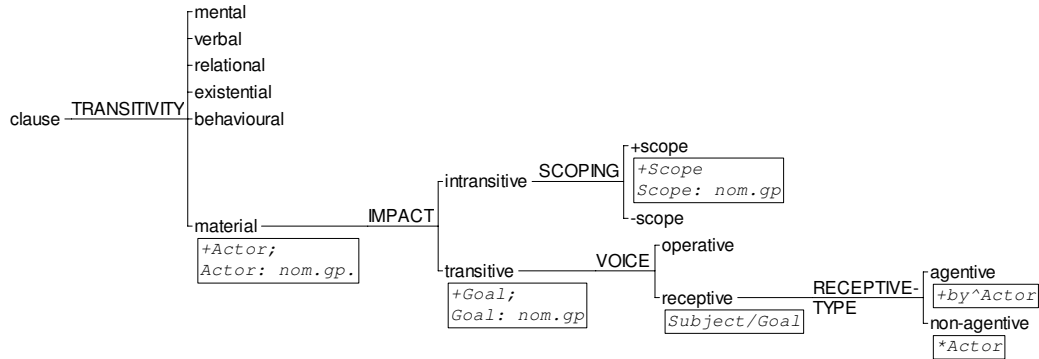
clause

TRANSITIVITY

mental
verbal
relational
existential
behavioural
material

+Actor;
Actor: nom.gp.

IMPACT

intransitive

SCOPING

+scope

+Scope
Scope: nom.gp

-scope

transitive

+Goal;
Goal: nom.gp

VOICE

operative

receptive

Subject/Goal

RECEPTIVE-TYPE

agentive

+by^Actor

non-agentive

*Actor